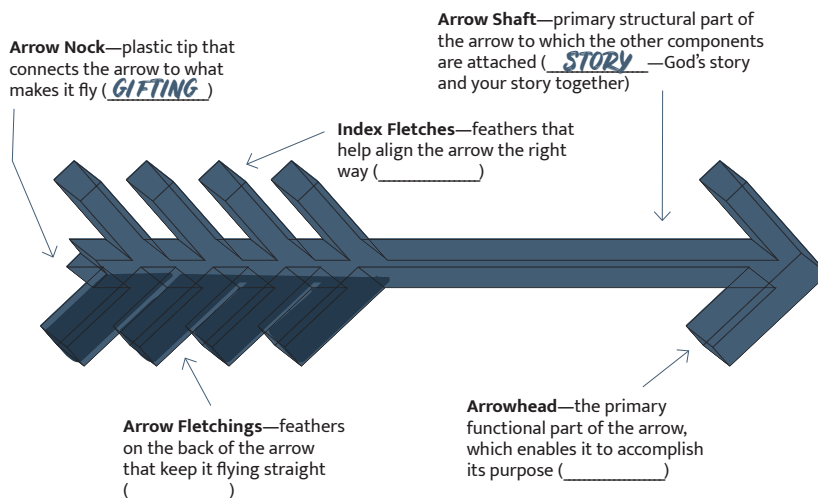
**Arrow Nock**—plastic tip that connects the arrow to what makes it fly (GIFTING)

**Arrow Shaft**—primary structural part of the arrow to which the other components are attached (STORY—God's story and your story together)

**Index Fletches**—feathers that help align the arrow the right way (____________)

**Arrow Fletchings**—feathers on the back of the arrow that keep it flying straight (____________)

**Arrowhead**—the primary functional part of the arrow, which enables it to accomplish its purpose (____________)